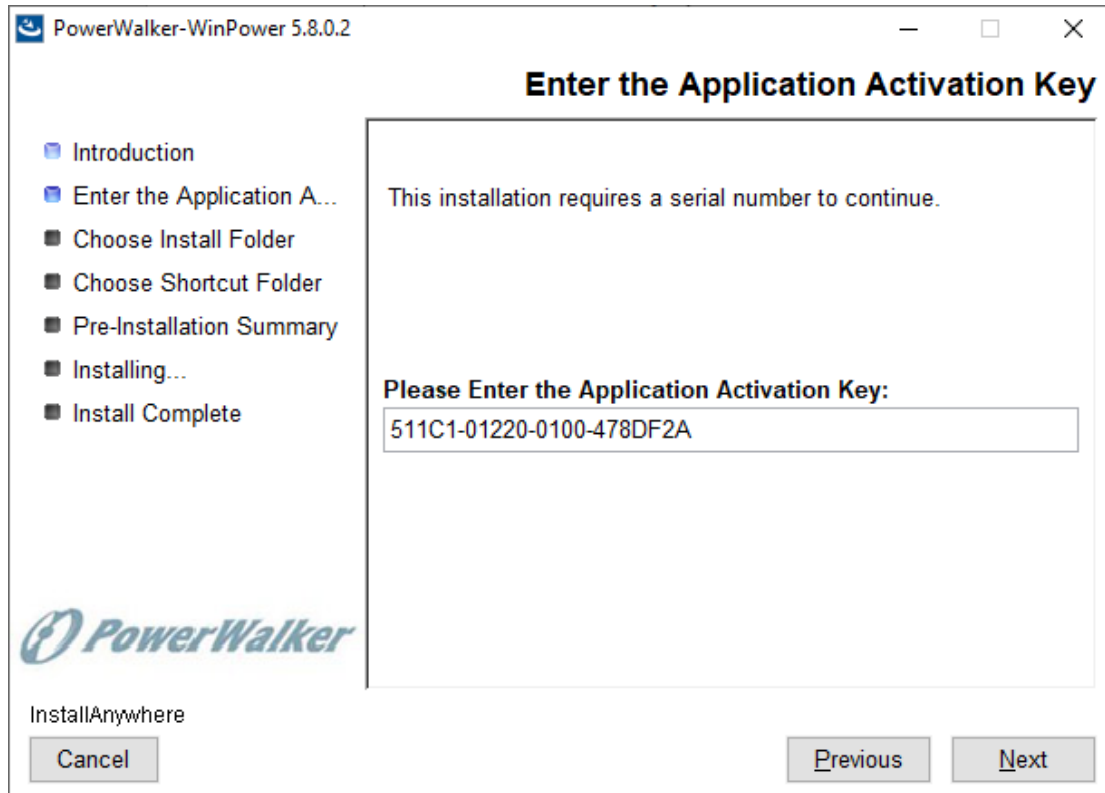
PowerWalker-WinPower 5.8.0.2

Enter the Application Activation Key

Introduction
Enter the Application A...
Choose Install Folder
Choose Shortcut Folder
Pre-Installation Summary
Installing...
Install Complete

PowerWalker

This installation requires a serial number to continue.

Please Enter the Application Activation Key:

511C1-01220-0100-478DF2A

InstallAnywhere

Cancel

Previous

Next